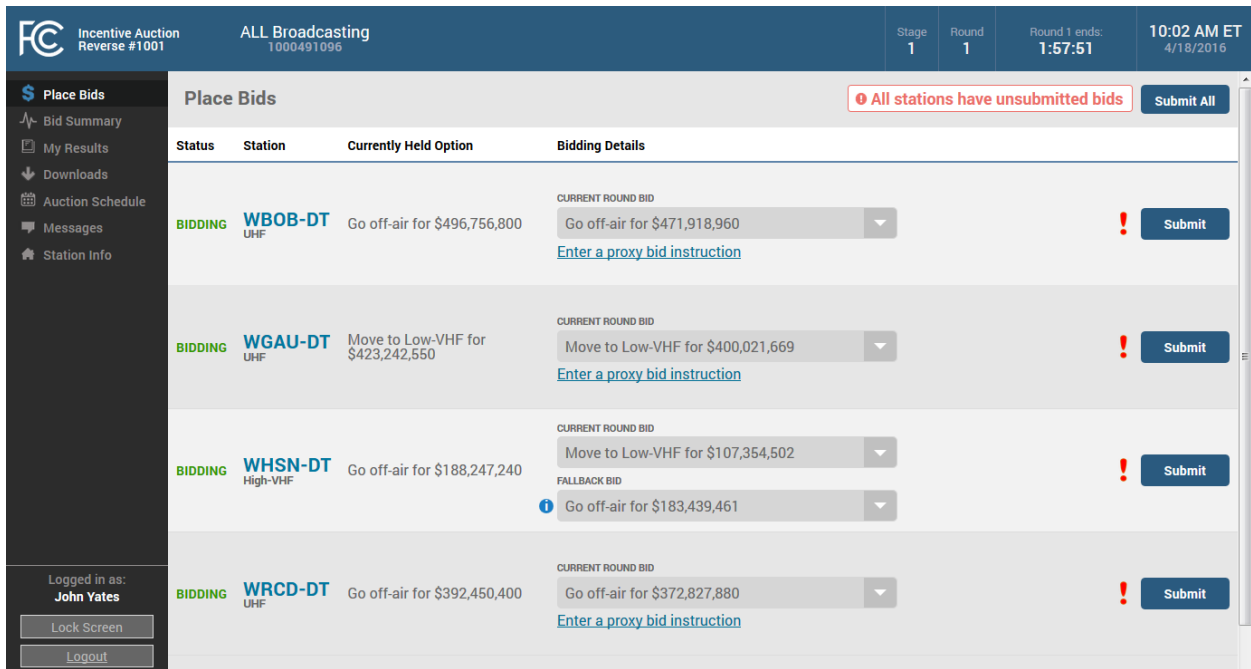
FCC Incentive Auction Reverse #1001

ALL Broadcasting
1000491096

Stage
1

Round
1

Round 1 ends:
1:57:51

10:02 AM ET
4/18/2016

$ Place Bids
Bid Summary
My Results
Downloads
Auction Schedule
Messages
Station Info

Logged in as:
John Yates

Lock Screen
Logout

Place Bids

All stations have unsubmitted bids

Submit All

| Status | Station | Currently Held Option | Bidding Details | | |
|---|---|---|---|---|---|
| BIDDING | WBOB-DT UHF | Go off-air for $496,756,800 | CURRENT ROUND BID Go off-air for $471,918,960 Enter a proxy bid instruction | ! | Submit |
| BIDDING | WGAU-DT UHF | Move to Low-VHF for $423,242,550 | CURRENT ROUND BID Move to Low-VHF for $400,021,669 Enter a proxy bid instruction | ! | Submit |
| BIDDING | WHSN-DT High-VHF | Go off-air for $188,247,240 | CURRENT ROUND BID Move to Low-VHF for $107,354,502 FALLBACK BID Go off-air for $183,439,461 | ! | Submit |
| BIDDING | WRCD-DT UHF | Go off-air for $392,450,400 | CURRENT ROUND BID Go off-air for $372,827,880 Enter a proxy bid instruction | ! | Submit |